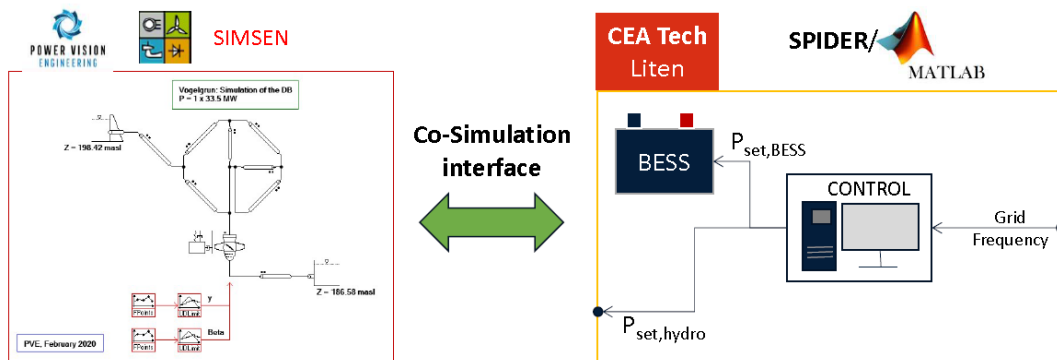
POWER VISION ENGINEERING

SIMSEN

Vogelgrun: Simulation of the DB
P = 1 x 33.5 MW

Z = 198.42 masl

Z = 186.58 masl

y

Beta

PVE, February 2020

Co-Simulation interface

CEA Tech
Liten

SPIDER/
MATLAB

BESS

$P_{set,BESS}$

CONTROL

Grid Frequency

$P_{set,hydro}$